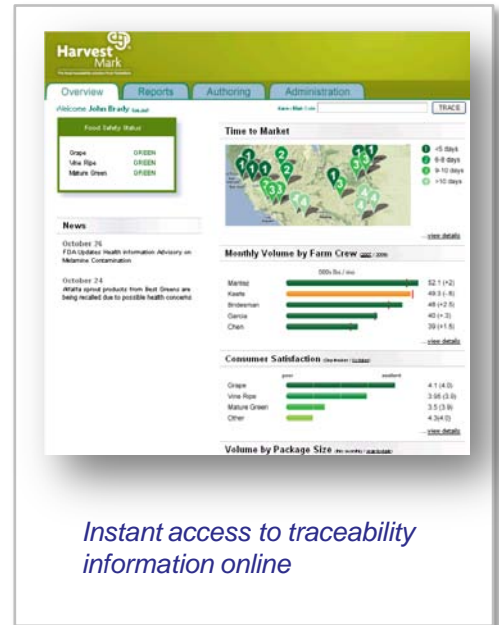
Harvest Mark

Overview | Reports | Authoring | Administration

Welcome John Brady

TRACE

Food Safety Status

| Grape | GREEN |
|---|---|
| Vine Ripe | GREEN |
| Mature Green | GREEN |

News

October 26
FDA Updates Health Information Advisory on Melamine Contamination

October 24
Alfalfa sprout products from Best Greens are being recalled due to possible health concerns

Time to Market

<5 days
6-8 days
9-10 days
>10 days

view details

Monthly Volume by Farm Crew

| Martinez | 52.1 (+2) |
|---|---|
| Keefe | 48.3 (-.6) |
| Bridesman | 48 (+2.5) |
| Garcia | 40 (+3) |
| Chen | 39 (+1.5) |

view details

Consumer Satisfaction

good | excellent

| Grape | 4.1 (4.0) |
|---|---|
| Vine Ripe | 3.95 (3.0) |
| Mature Green | 3.5 (3.9) |
| Other | 4.3 (4.0) |

view details

Volume by Package Size

Instant access to traceability information online